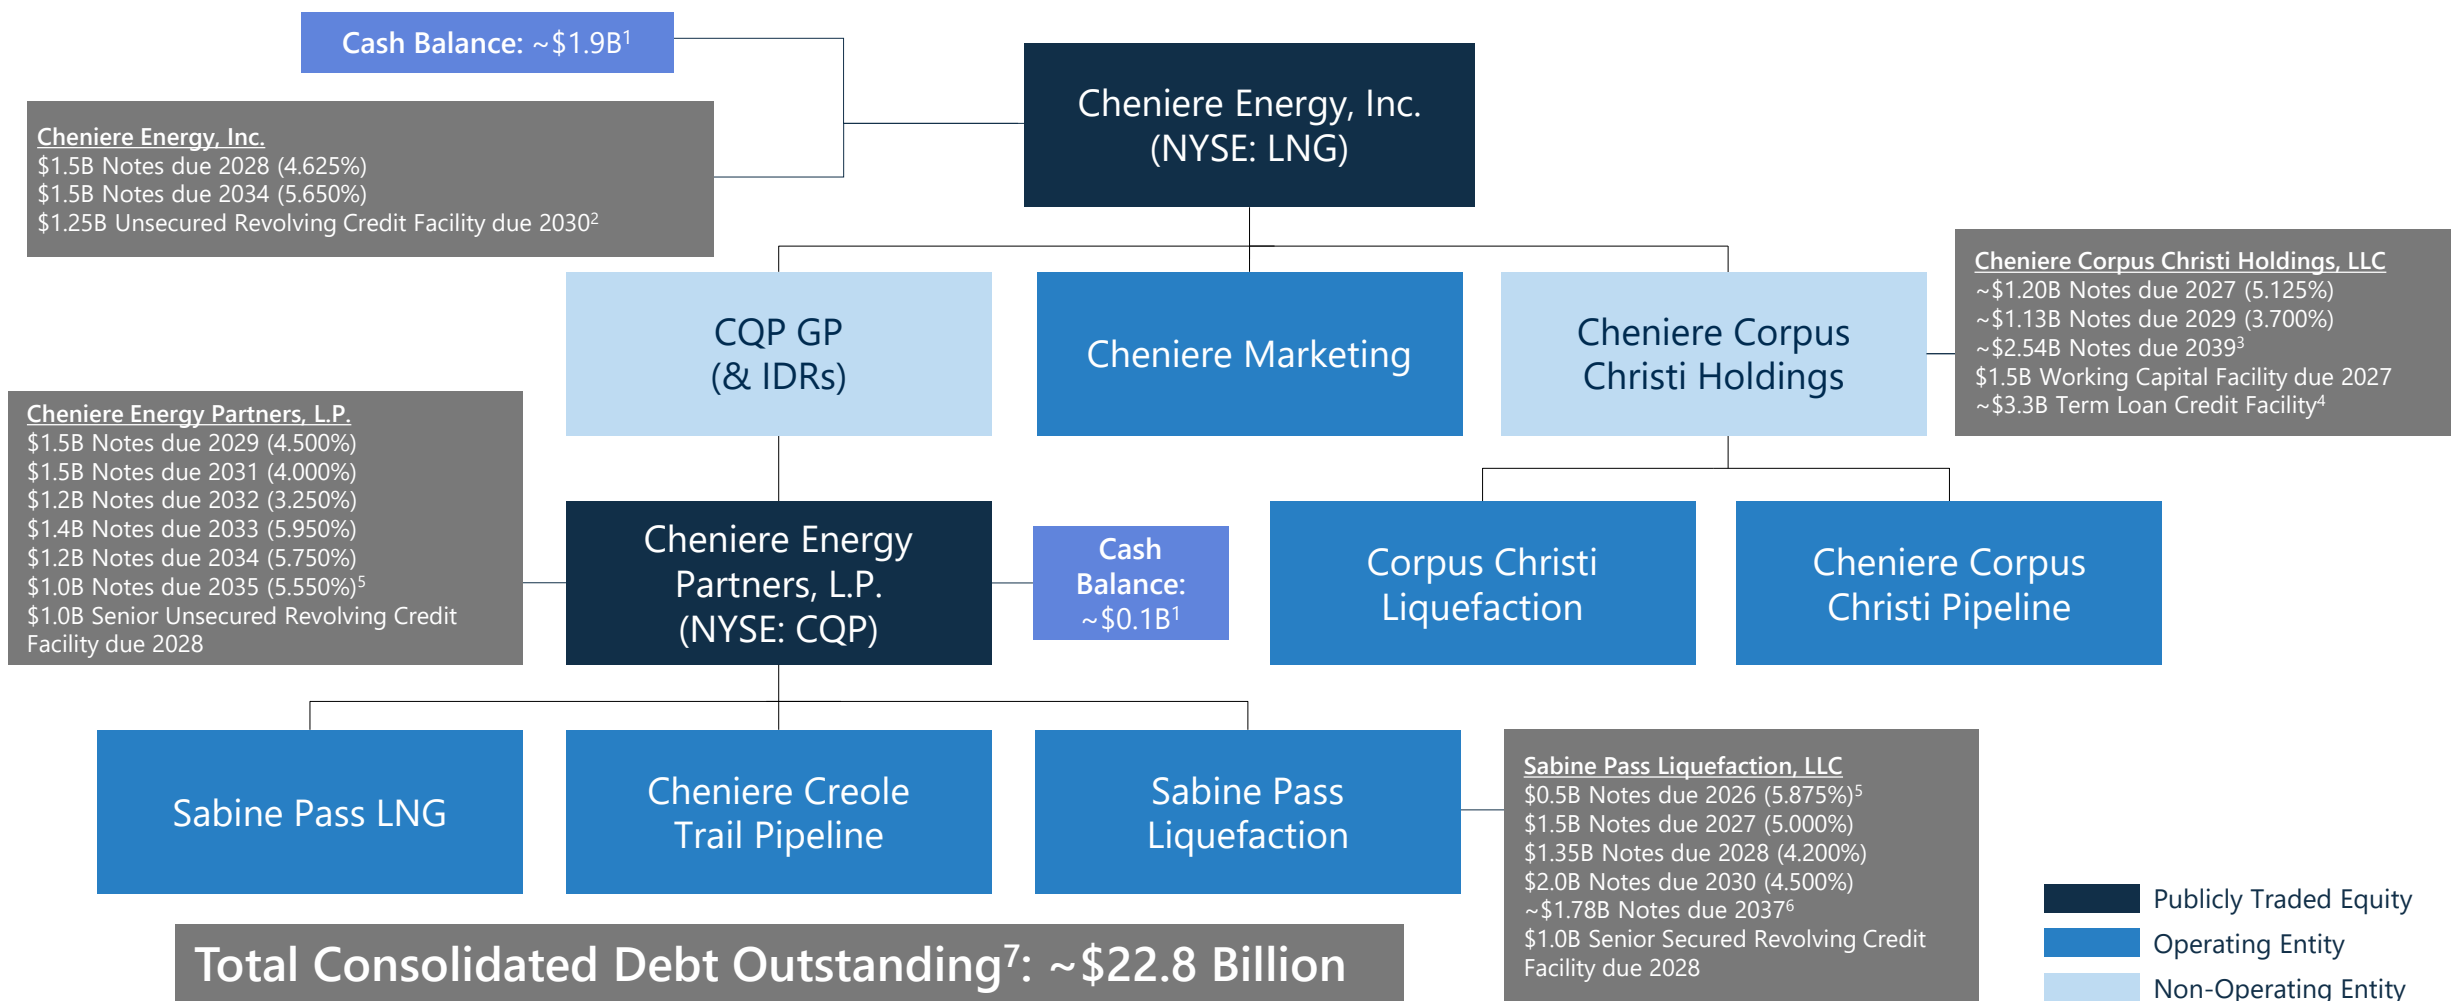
Cash Balance: ~$1.9B$^1$

Cheniere Energy, Inc.
$1.5B Notes due 2028 (4.625%)
$1.5B Notes due 2034 (5.650%)
$1.25B Unsecured Revolving Credit Facility due 2030$^2$

Cheniere Energy, Inc.
(NYSE: LNG)

CQP GP
(& IDRs)

Cheniere Marketing

Cheniere Corpus Christi Holdings

Cheniere Corpus Christi Holdings, LLC
~$1.20B Notes due 2027 (5.125%)
~$1.13B Notes due 2029 (3.700%)
~$2.54B Notes due 2039$^3$
$1.5B Working Capital Facility due 2027
~$3.3B Term Loan Credit Facility$^4$

Cheniere Energy Partners, L.P.
$1.5B Notes due 2029 (4.500%)
$1.5B Notes due 2031 (4.000%)
$1.2B Notes due 2032 (3.250%)
$1.4B Notes due 2033 (5.950%)
$1.2B Notes due 2034 (5.750%)
$1.0B Notes due 2035 (5.550%)$^5$
$1.0B Senior Unsecured Revolving Credit Facility due 2028

Cheniere Energy Partners, L.P.
(NYSE: CQP)

Cash Balance: ~$0.1B$^1$

Corpus Christi Liquefaction

Cheniere Corpus Christi Pipeline

Sabine Pass LNG

Cheniere Creole Trail Pipeline

Sabine Pass Liquefaction

Sabine Pass Liquefaction, LLC
$0.5B Notes due 2026 (5.875%)$^5$
$1.5B Notes due 2027 (5.000%)
$1.35B Notes due 2028 (4.200%)
$2.0B Notes due 2030 (4.500%)
~$1.78B Notes due 2037$^6$
$1.0B Senior Secured Revolving Credit Facility due 2028

Total Consolidated Debt Outstanding$^7$: ~$22.8 Billion

Publicly Traded Equity
Operating Entity
Non-Operating Entity